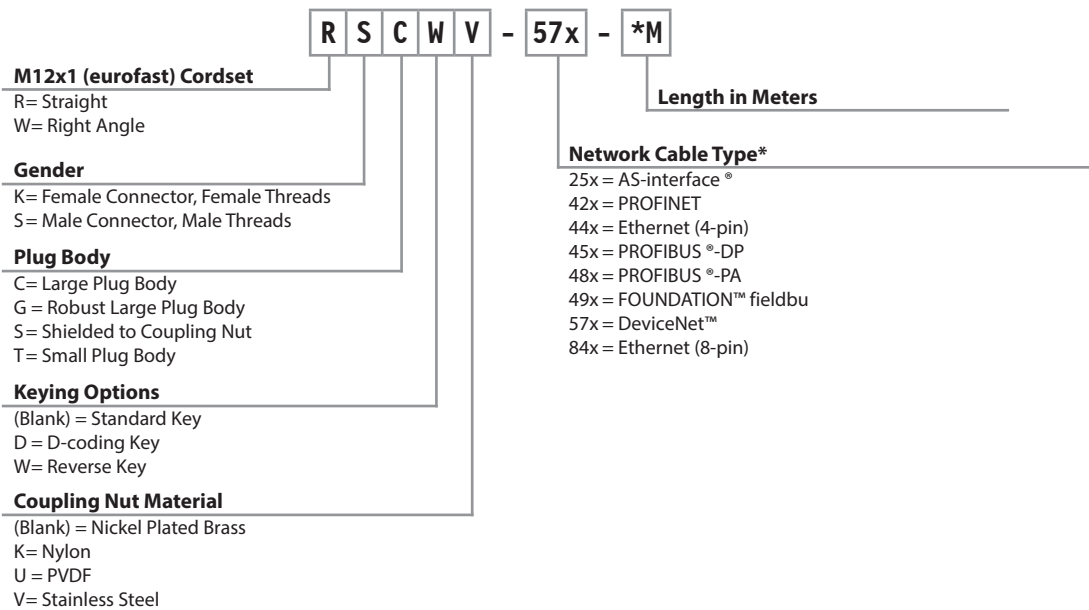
R S C W V - 57x - *M

M12x1 (eurofast) Cordset
R= Straight
W= Right Angle

Gender
K= Female Connector, Female Threads
S= Male Connector, Male Threads

Plug Body
C= Large Plug Body
G = Robust Large Plug Body
S = Shielded to Coupling Nut
T= Small Plug Body

Keying Options
(Blank) = Standard Key
D = D-coding Key
W= Reverse Key

Coupling Nut Material
(Blank) = Nickel Plated Brass
K= Nylon
U = PVDF
V= Stainless Steel

Length in Meters

Network Cable Type*
25x = AS-interface ®
42x = PROFINET
44x = Ethernet (4-pin)
45x = PROFIBUS ®-DP
48x = PROFIBUS ®-PA
49x = FOUNDATION™ fieldbu
57x = DeviceNet™
84x = Ethernet (8-pin)